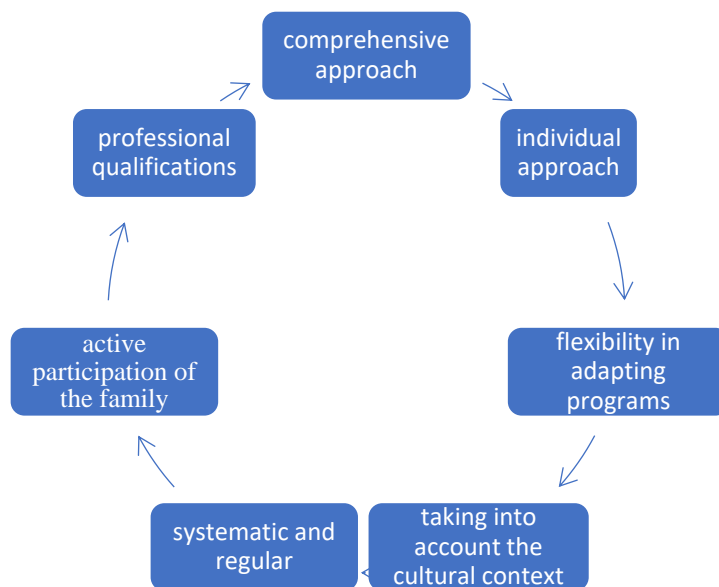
comprehensive approach

individual approach

flexibility in adapting programs

taking into account the cultural context

systematic and regular

active participation of the family

professional qualifications